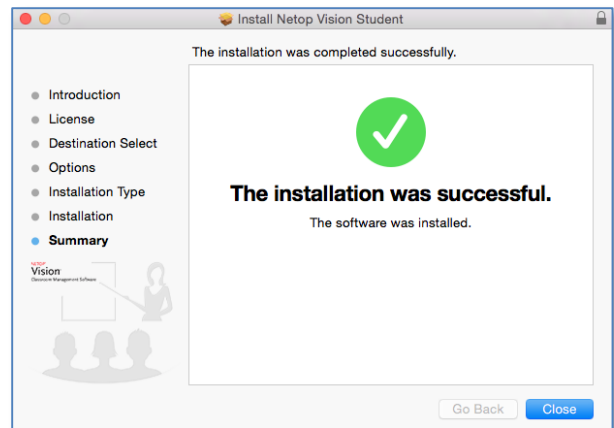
Install Netop Vision Student

The installation was completed successfully.

Introduction
License
Destination Select
Options
Installation Type
Installation
Summary

NETOP
Vision
Classroom Management Software

The installation was successful.

The software was installed.

Go Back
Close